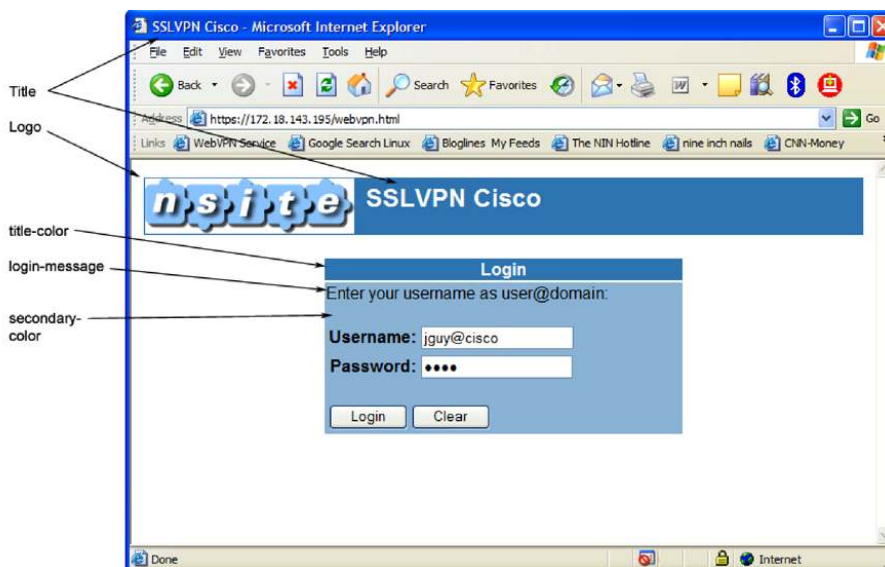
SSLVPN Cisco - Microsoft Internet Explorer

File Edit View Favorites Tools Help

Back Search Favorites

Address https://172.18.143.195/webvpn.html Go

Links WebVPN Service Google Search Linux Bloglines My Feeds The NIN Hotline nine inch nails CNN-Money

Title

Logo

nsite SSLVPN Cisco

title-color

login-message

secondary-color

Login

Enter your username as user@domain:

Username: jguy@cisco

Password: ••••

Login Clear

Done Internet